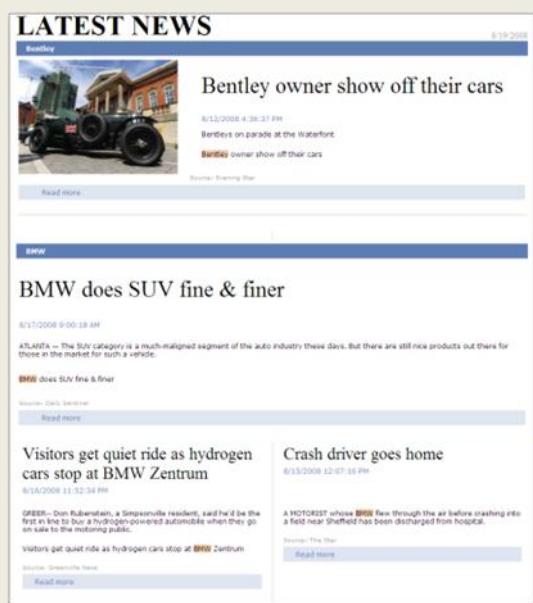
LATEST NEWS

8/19/2008

Bentley

Bentley owner show off their cars

8/12/2008 4:36:37 PM

Bentleys on parade at the Waterfont

Bentley owner show off their cars

Source: Evening Star

Read more

BMW

BMW does SUV fine & finer

8/17/2008 9:00:18 AM

ATLANTA — The SUV category is a much-maligned segment of the auto industry these days. But there are still nice products out there for those in the market for such a vehicle.

BMW does SUV fine & finer

Source: Daily Sentinel

Read more

Visitors get quiet ride as hydrogen cars stop at BMW Zentrum

8/16/2008 11:32:34 PM

GREER-- Don Rubenstein, a Simpsonville resident, said he'd be the first in line to buy a hydrogen-powered automobile when they go on sale to the motoring public.

Visitors get quiet ride as hydrogen cars stop at BMW Zentrum

Source: Greenville News

Read more

Crash driver goes home

8/15/2008 12:07:16 PM

A MOTORIST whose BMW flew through the air before crashing into a field near Sheffield has been discharged from hospital.

Source: The Star

Read more